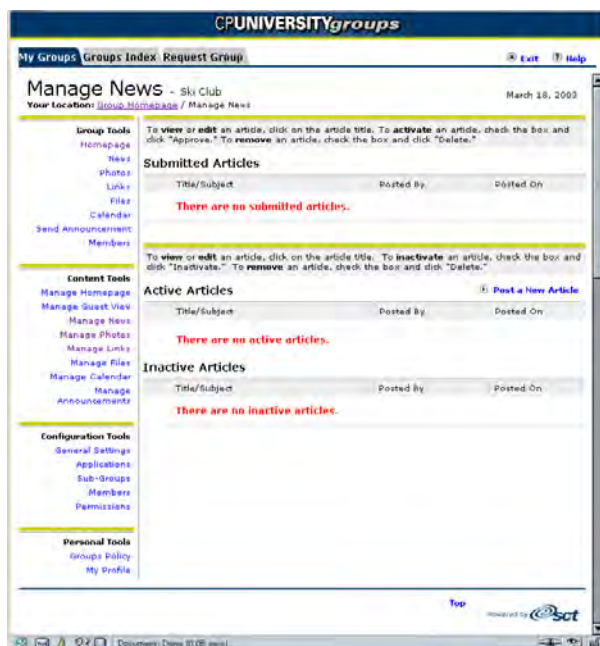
CPUNIVERSITYgroups

My Groups Groups Index Request Group

Exit Help

Manage News - Ski Club

Your Location: Group Homepage / Manage News

March 18, 2003

Group Tools
Homepage
News
Photos
Links
Files
Calendar
Send Announcement
Members

Content Tools
Manage Homepage
Manage Guest View
Manage News
Manage Photos
Manage Links
Manage Files
Manage Calendar
Manage Announcements

Configuration Tools
General Settings
Applications
Sub-Groups
Members
Permissions

Personal Tools
Groups Policy
My Profile

To view or edit an article, click on the article title. To activate an article, check the box and click "Approve." To remove an article, check the box and click "Delete."

Submitted Articles

| Title/Subject | Posted By | Posted On |
|---|---|---|

There are no submitted articles.

To view or edit an article, click on the article title. To inactivate an article, check the box and click "Inactivate." To remove an article, check the box and click "Delete."

Active Articles

Post a New Article

| Title/Subject | Posted By | Posted On |
|---|---|---|

There are no active articles.

Inactive Articles

| Title/Subject | Posted By | Posted On |
|---|---|---|

There are no inactive articles.

Top

Powered by SCT

Document: Done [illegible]